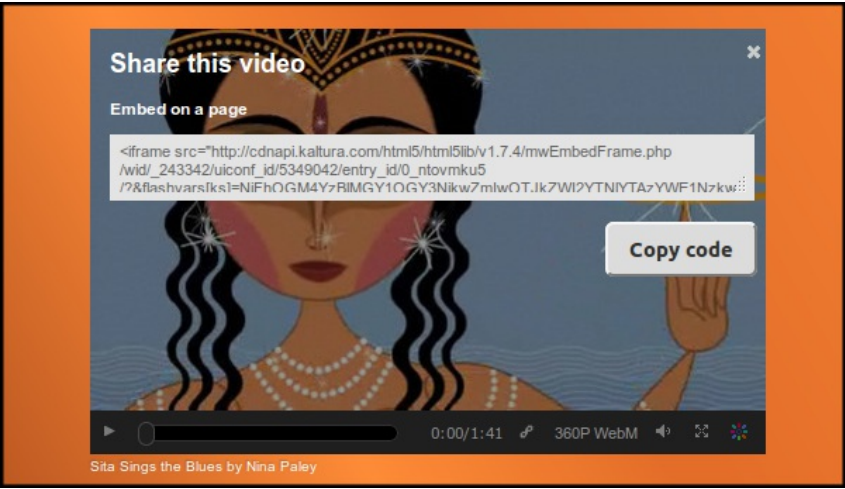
Share this video

Embed on a page

<iframe src="http://cdnapi.kaltura.com/html5/html5lib/v1.7.4/mwEmbedFrame.php/wid/_243342/uiconf_id/5349042/entry_id/0_ntovmku5/?&flashvars[ks]=NjEhOGM4YzBlMGY1OGY3NjkwZmIwOTJkZWI2YTNlYTAzYWE1Nzkw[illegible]

Copy code

0:00/1:41

360P WebM

Sita Sings the Blues by Nina Paley